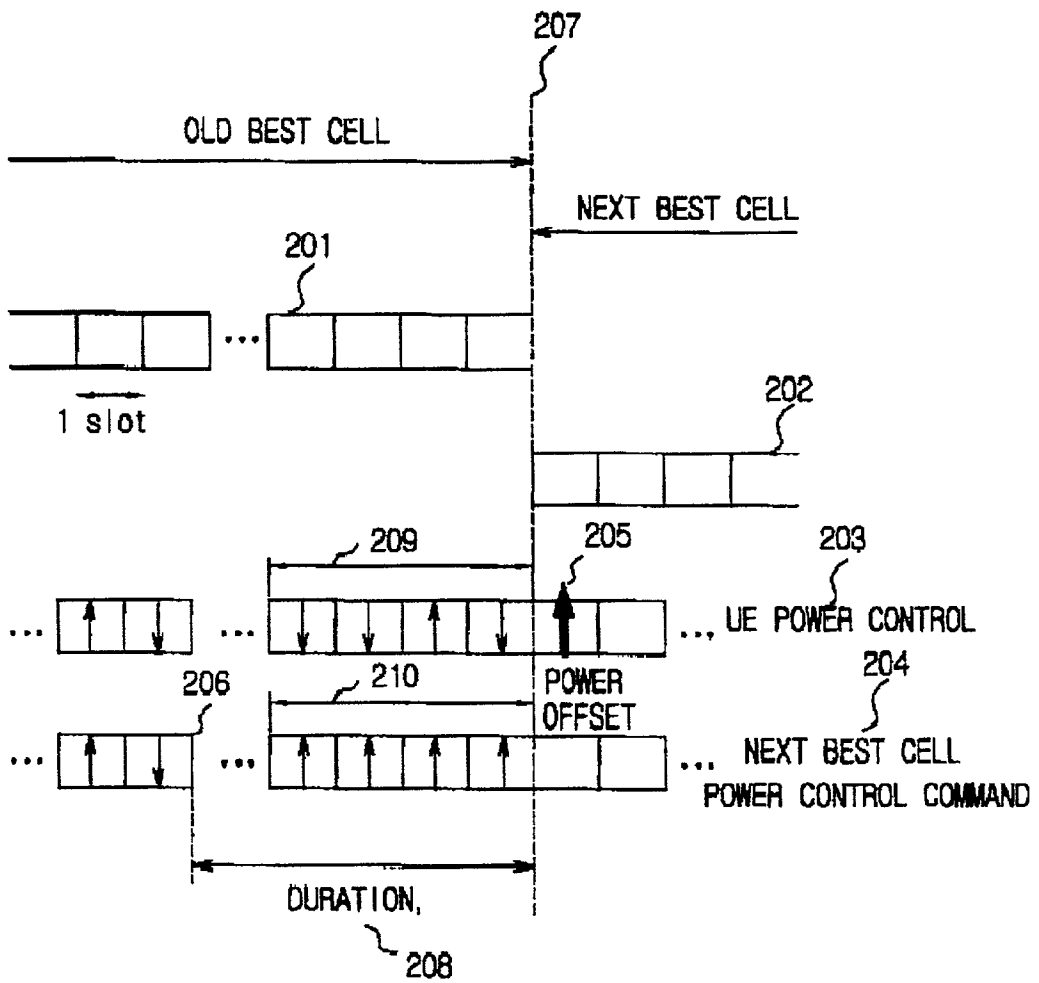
207

OLD BEST CELL

NEXT BEST CELL

201

...

1 slot

202

209

205

203

...

...

... UE POWER CONTROL

206

210

POWER OFFSET

204

...

...

... NEXT BEST CELL POWER CONTROL COMMAND

DURATION,

208